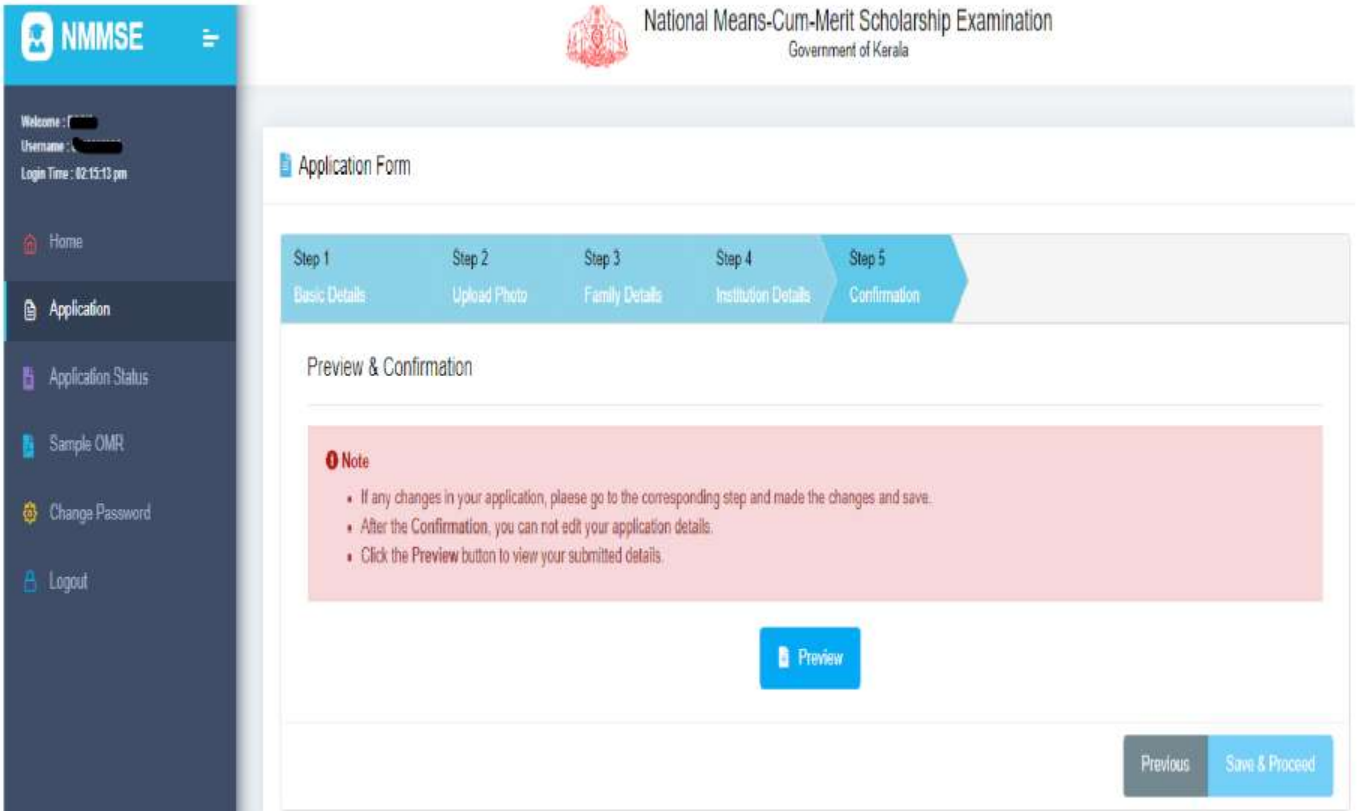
NMMSE

National Means-Cum-Merit Scholarship Examination
Government of Kerala

Welcome : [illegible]
Username : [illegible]
Login Time : 02:15:13 pm

Home
Application
Application Status
Sample OMR
Change Password
Logout

Application Form

Step 1
Basic Details

Step 2
Upload Photo

Step 3
Family Details

Step 4
Institution Details

Step 5
Confirmation

Preview & Confirmation

Note
- If any changes in your application, plaese go to the corresponding step and made the changes and save.
- After the Confirmation, you can not edit your application details.
- Click the Preview button to view your submitted details.

Preview

Previous
Save & Proceed